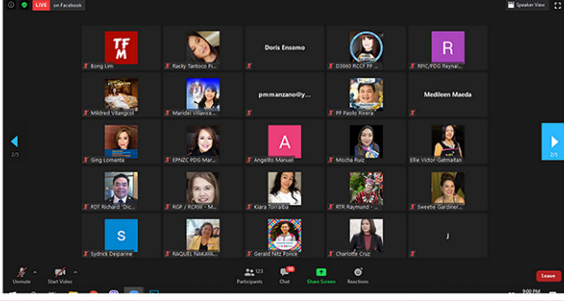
LIVE on Facebook

Speaker View

TFM
Bong Lim

Racky Tantoco Pl...

Doris Ensomo

D3860 RCCF PP...

R
RPIC/PDG Paynal...

Mildred Vitangcol

Maridel Villavice...

pmmanzano@y...

PP Paolo Rivera

Medileen Maeda

2/5

Ging Lomanta

EPNZC PDG Mar...

A
Angelito Manuel

Mischa Ruiz

Ellie Victor-Galmaltan

2/5

PDT Richard "Dic...

RGF / RCRW - M...

Kiara Torralba

RTR Raymund -...

Sweetie Gardiner...

S
Sydrick Delpanine

RAQUEL NAKAVA...

Gerald Nitz Ponce

Charlotte Cruz

J

Unmute

Start Video

123
Participants

Chat

Share Screen

Reactions

Leave